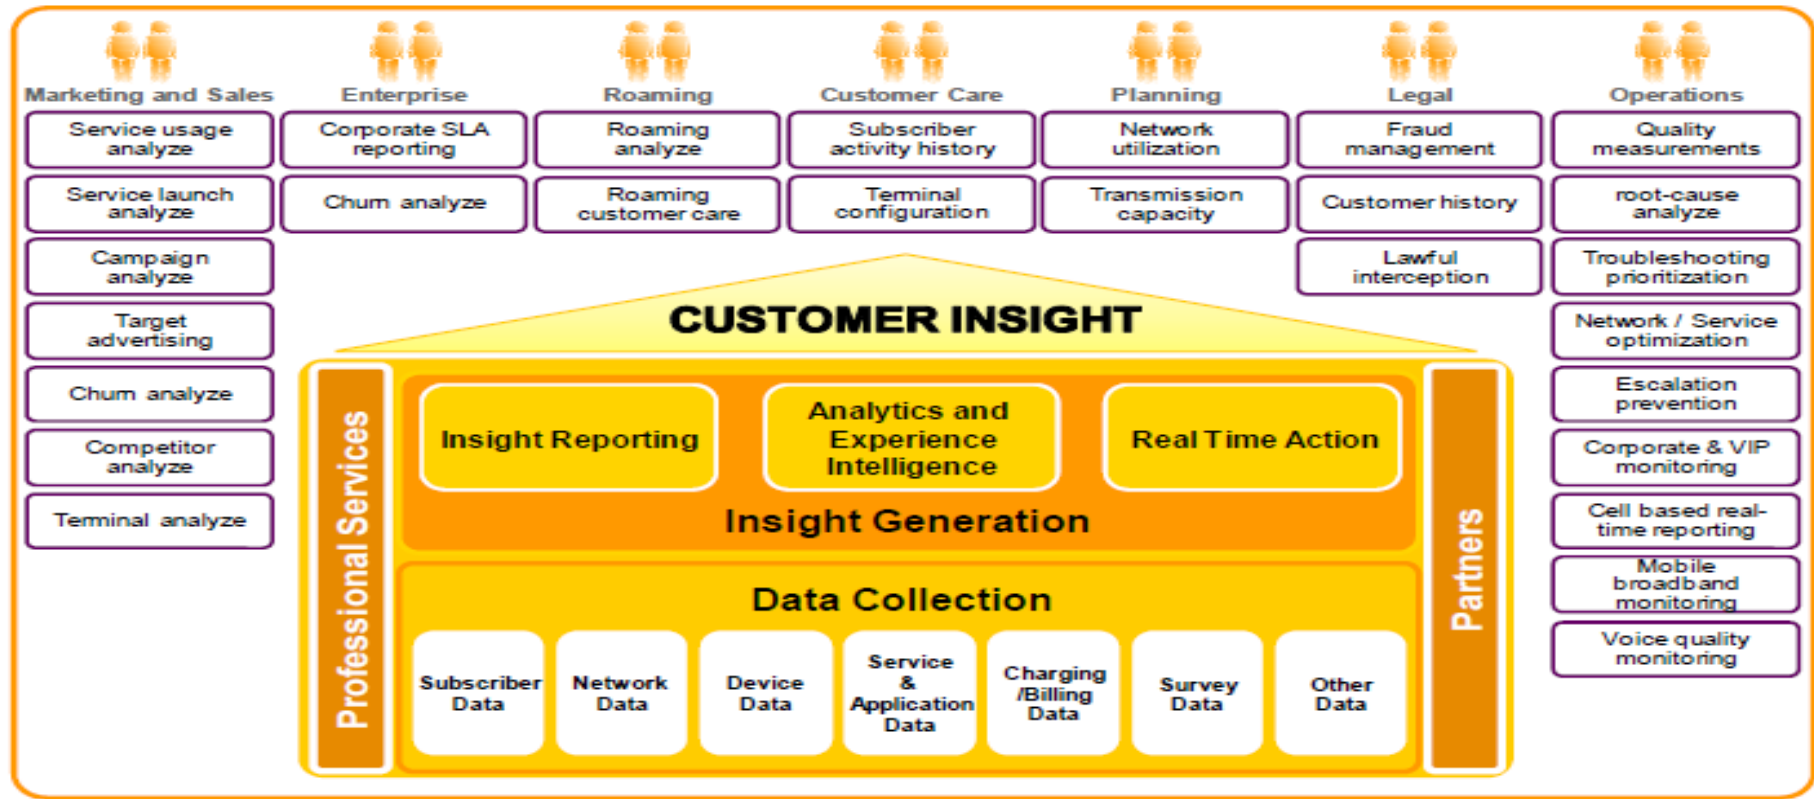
Marketing and Sales
Service usage analyze
Service launch analyze
Campaign analyze
Target advertising
Churn analyze
Competitor analyze
Terminal analyze

Enterprise
Corporate SLA reporting
Churn analyze

Roaming
Roaming analyze
Roaming customer care

Customer Care
Subscriber activity history
Terminal configuration

Planning
Network utilization
Transmission capacity

Legal
Fraud management
Customer history
Lawful interception

Operations
Quality measurements
root-cause analyze
Troubleshooting prioritization
Network / Service optimization
Escalation prevention
Corporate & VIP monitoring
Cell based real-time reporting
Mobile broadband monitoring
Voice quality monitoring

CUSTOMER INSIGHT

Professional Services

Insight Reporting
Analytics and Experience Intelligence
Real Time Action

Insight Generation

Data Collection

Subscriber Data
Network Data
Device Data
Service & Application Data
Charging /Billing Data
Survey Data
Other Data

Partners